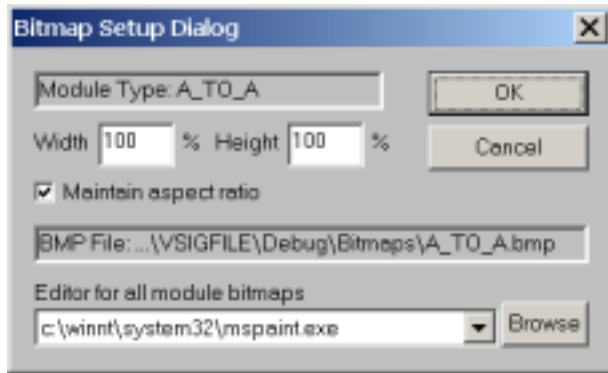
Bitmap Setup Dialog

Module Type: A_TO_A

OK

Width 100 % Height 100 %

Cancel

Maintain aspect ratio

BMP File: ...\VSIGFILE\Debug\Bitmaps\A_TO_A.bmp

Editor for all module bitmaps

c:\winnt\system32\mspaint.exe

Browse